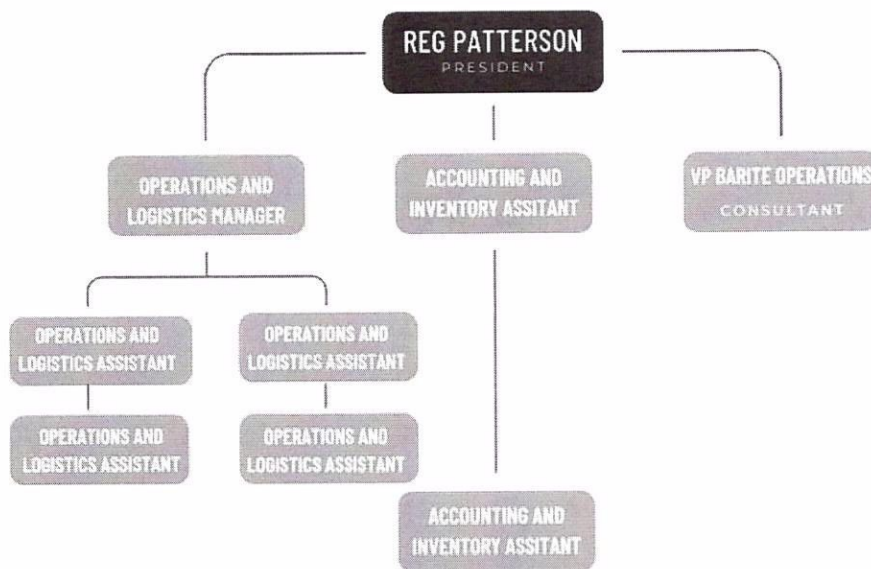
REG PATTERSON
PRESIDENT

OPERATIONS AND LOGISTICS MANAGER

ACCOUNTING AND INVENTORY ASSITANT

VP BARITE OPERATIONS
CONSULTANT

OPERATIONS AND LOGISTICS ASSISTANT

OPERATIONS AND LOGISTICS ASSISTANT

OPERATIONS AND LOGISTICS ASSISTANT

OPERATIONS AND LOGISTICS ASSISTANT

ACCOUNTING AND INVENTORY ASSITANT